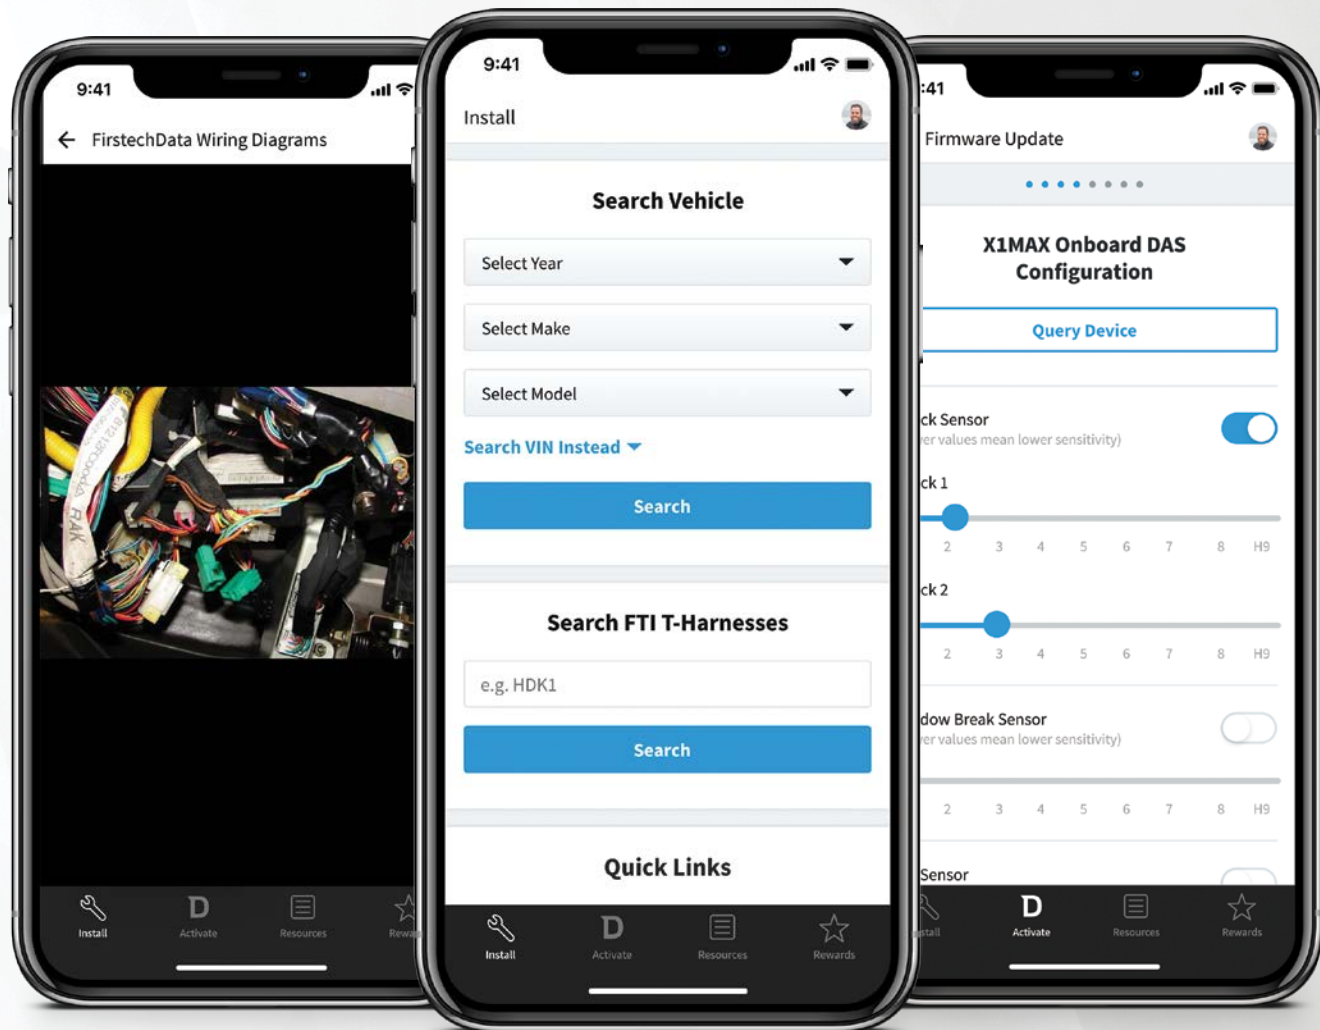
9:41

FirstechData Wiring Diagrams

Install

Activate

Resources

Rewa

9:41

Install

Search Vehicle

Select Year

Select Make

Select Model

Search VIN Instead

Search

Search FTI T-Harnesses

e.g. HDK1

Search

Quick Links

Install

Activate

Resources

Rewards

:41

Firmware Update

X1MAX Onboard DAS Configuration

Query Device

ck Sensor

er values mean lower sensitivity)

ck 1

2 3 4 5 6 7 8 H9

ck 2

2 3 4 5 6 7 8 H9

dow Break Sensor

er values mean lower sensitivity)

2 3 4 5 6 7 8 H9

Sensor

tall

Activate

Resources

Rewards